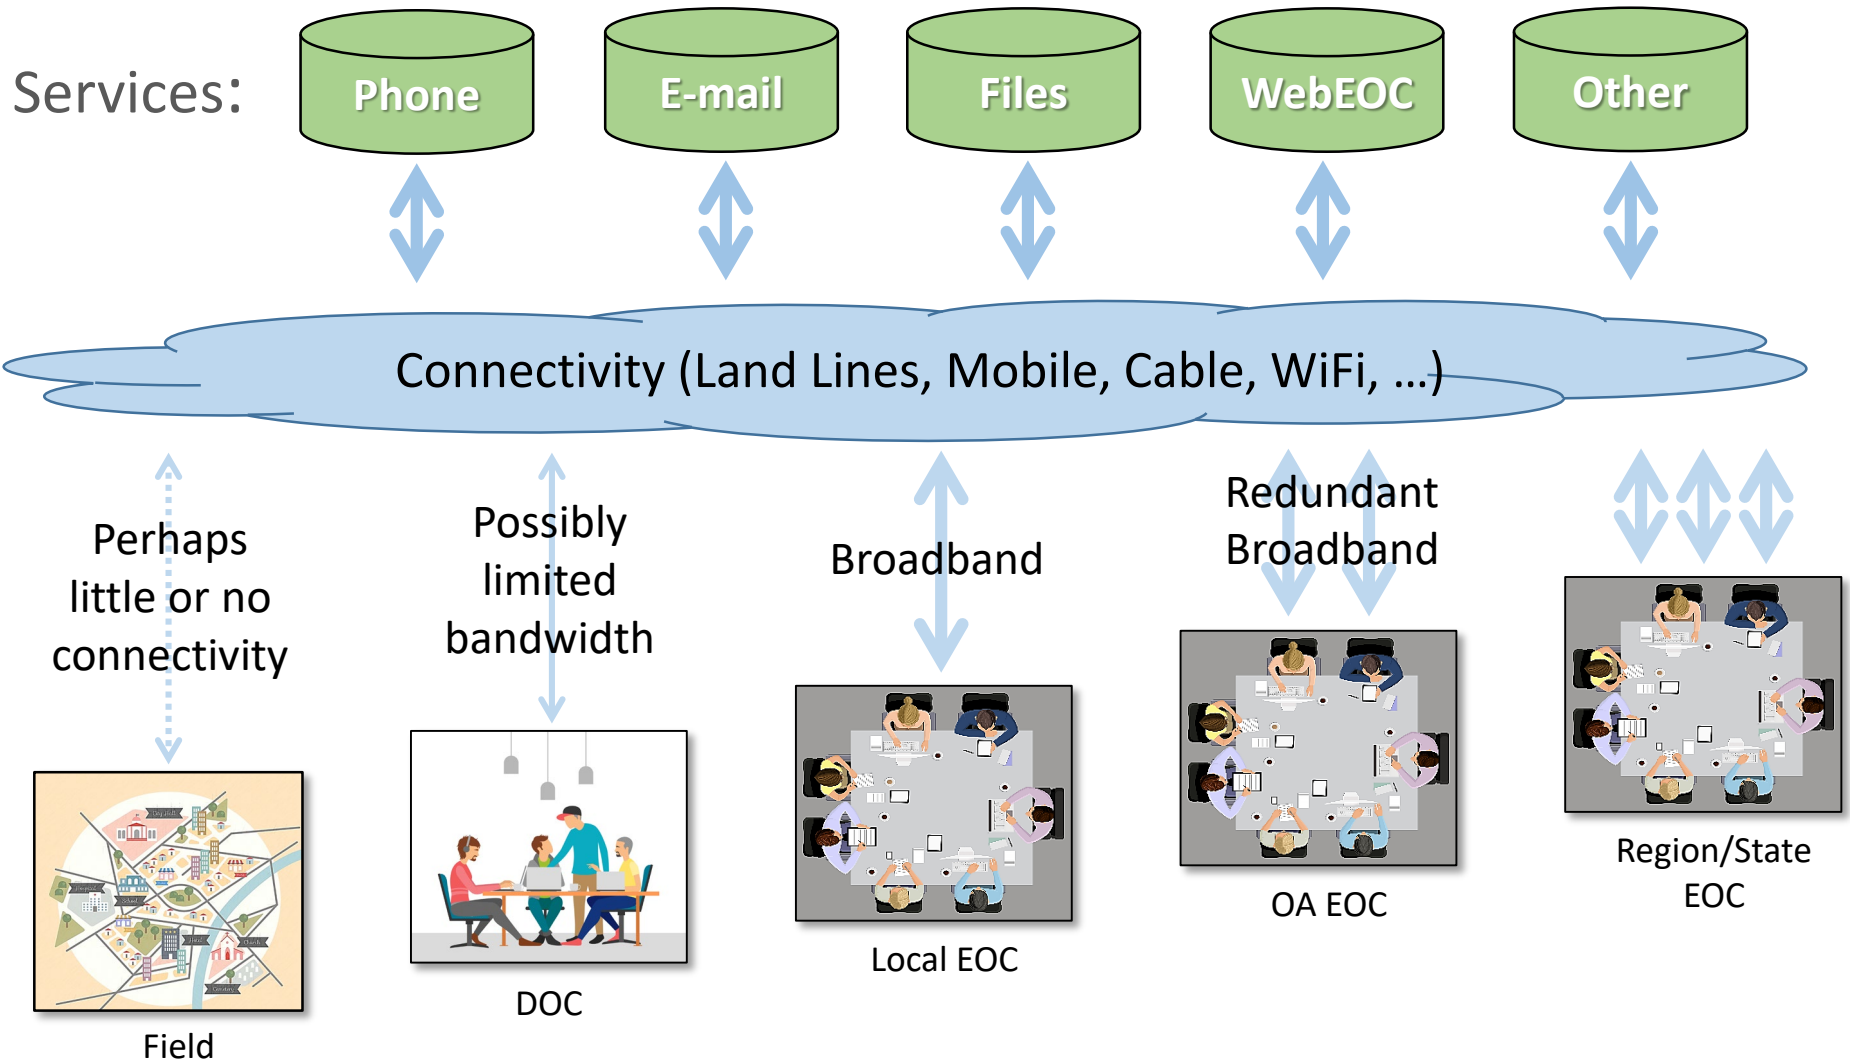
Services:

Phone

E-mail

Files

WebEOC

Other

Connectivity (Land Lines, Mobile, Cable, WiFi, …)

Perhaps little or no connectivity

Possibly limited bandwidth

Broadband

Redundant Broadband

Field

DOC

Local EOC

OA EOC

Region/State EOC